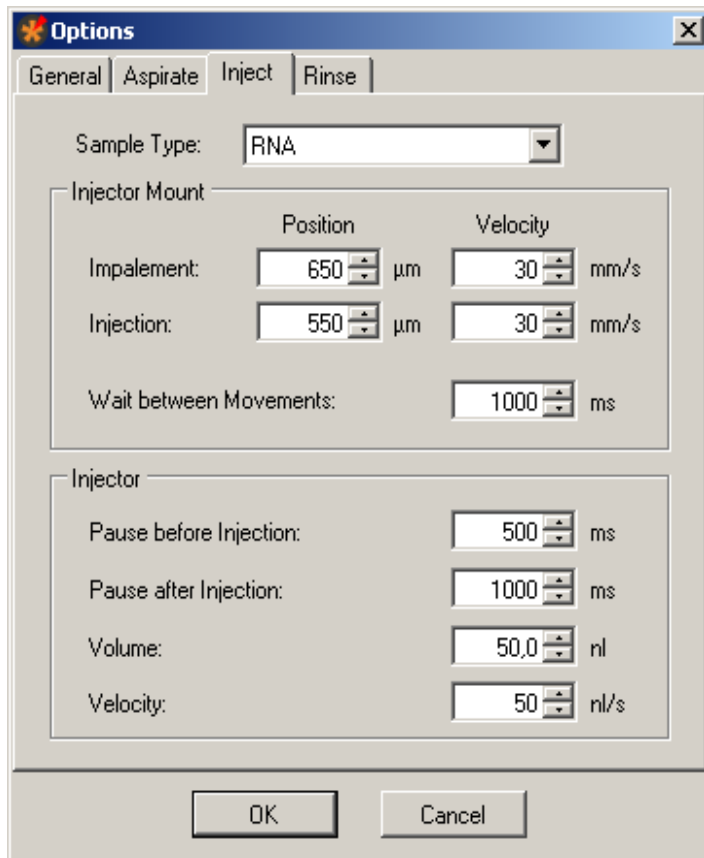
Options

General | Aspirate | Inject | Rinse

Sample Type: RNA

Injector Mount

Position Velocity

Impalement: 650 µm 30 mm/s

Injection: 550 µm 30 mm/s

Wait between Movements: 1000 ms

Injector

Pause before Injection: 500 ms

Pause after Injection: 1000 ms

Volume: 50,0 nl

Velocity: 50 nl/s

OK Cancel